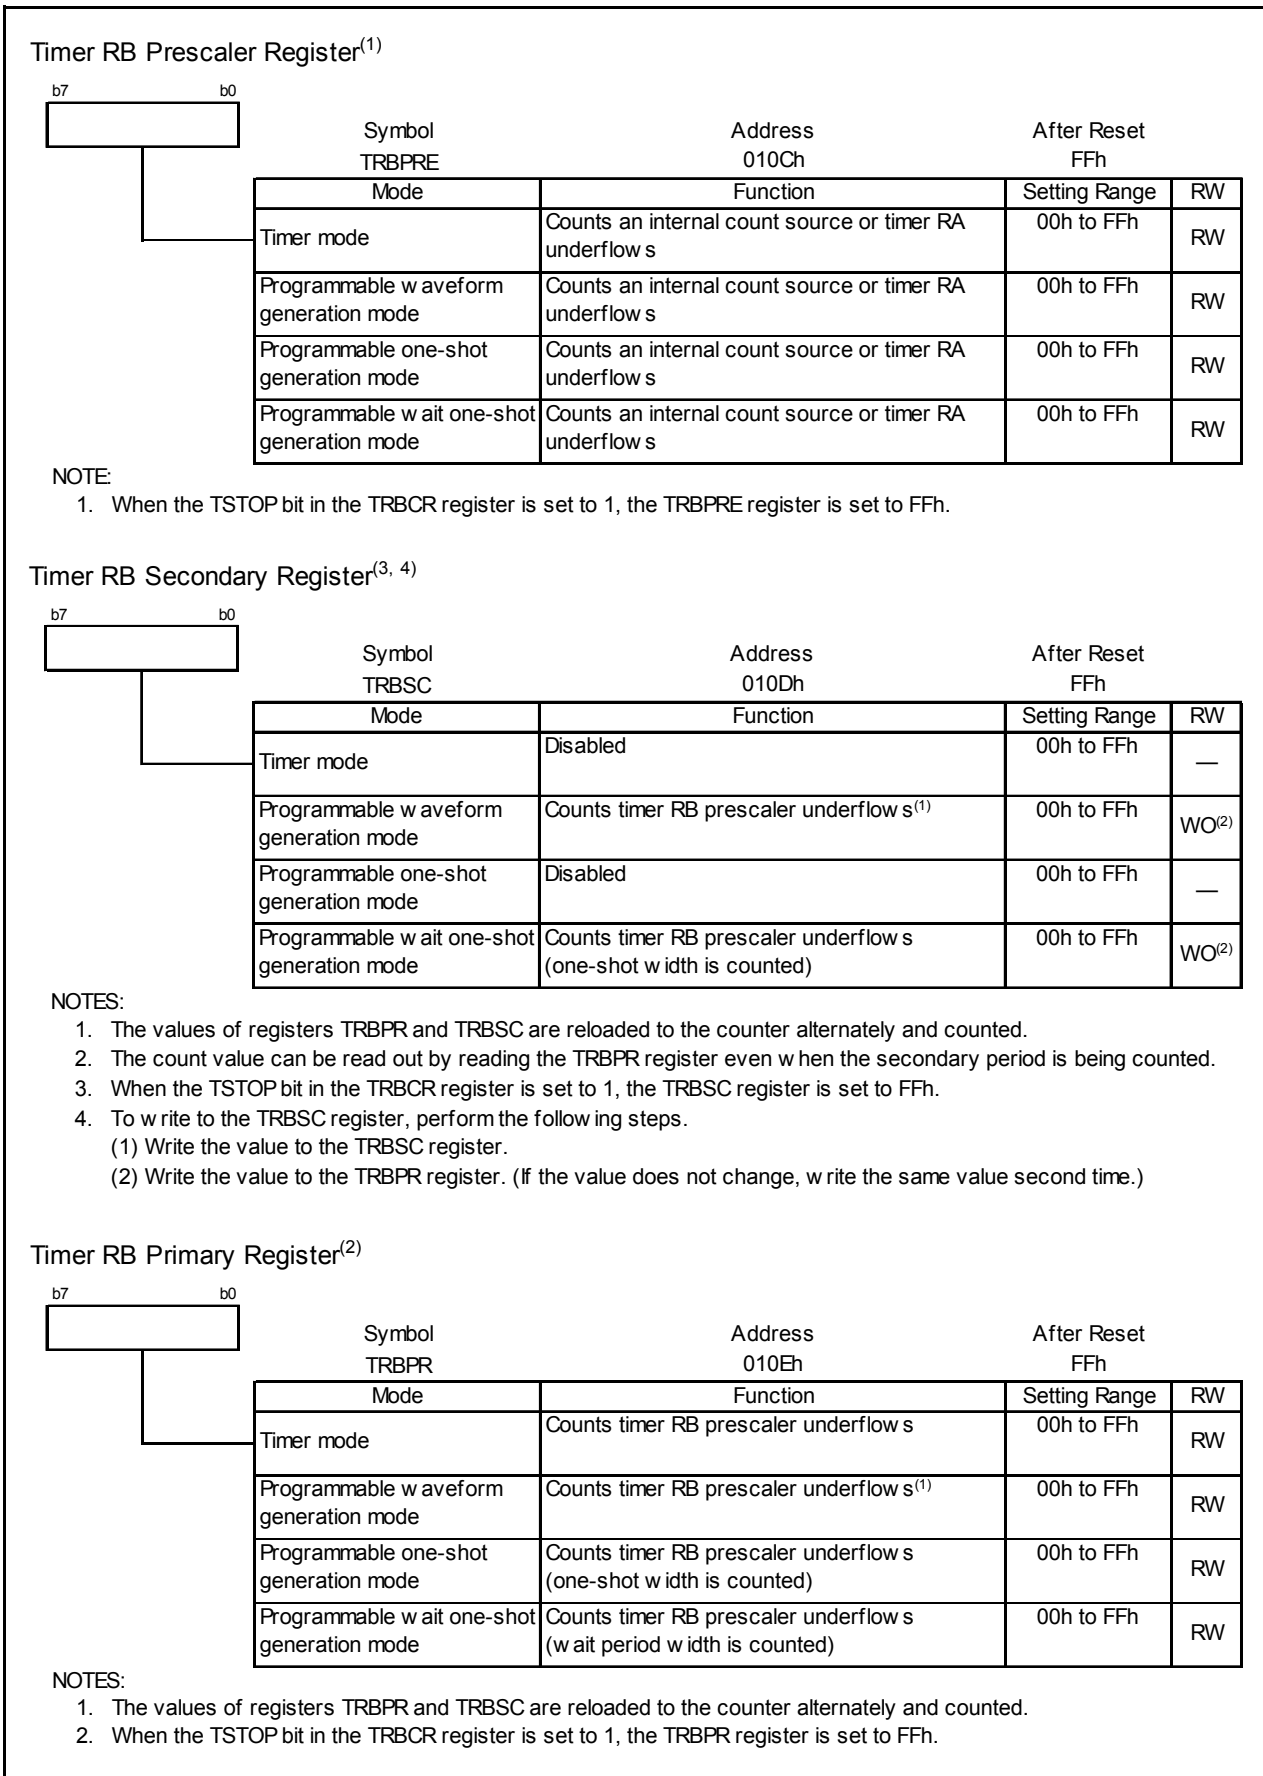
Timer RB Prescaler Register$^{(1)}$

b7 b0

Symbol TRBPRE

Address 010Ch

After Reset FFh

| Mode | Function | Setting Range | RW |
|---|---|---|---|
| Timer mode | Counts an internal count source or timer RA underflow s | 00h to FFh | RW |
| Programmable w aveform generation mode | Counts an internal count source or timer RA underflow s | 00h to FFh | RW |
| Programmable one-shot generation mode | Counts an internal count source or timer RA underflow s | 00h to FFh | RW |
| Programmable w ait one-shot generation mode | Counts an internal count source or timer RA underflow s | 00h to FFh | RW |

NOTE:
1. When the TSTOP bit in the TRBCR register is set to 1, the TRBPRE register is set to FFh.

Timer RB Secondary Register$^{(3, 4)}$

b7 b0

Symbol TRBSC

Address 010Dh

After Reset FFh

| Mode | Function | Setting Range | RW |
|---|---|---|---|
| Timer mode | Disabled | 00h to FFh | — |
| Programmable w aveform generation mode | Counts timer RB prescaler underflow s$^{(1)}$ | 00h to FFh | WO$^{(2)}$ |
| Programmable one-shot generation mode | Disabled | 00h to FFh | — |
| Programmable w ait one-shot generation mode | Counts timer RB prescaler underflow s (one-shot w idth is counted) | 00h to FFh | WO$^{(2)}$ |

NOTES:
1. The values of registers TRBPR and TRBSC are reloaded to the counter alternately and counted.
2. The count value can be read out by reading the TRBPR register even w hen the secondary period is being counted.
3. When the TSTOP bit in the TRBCR register is set to 1, the TRBSC register is set to FFh.
4. To w rite to the TRBSC register, perform the follow ing steps.
(1) Write the value to the TRBSC register.
(2) Write the value to the TRBPR register. (If the value does not change, w rite the same value second time.)

Timer RB Primary Register$^{(2)}$

b7 b0

Symbol TRBPR

Address 010Eh

After Reset FFh

| Mode | Function | Setting Range | RW |
|---|---|---|---|
| Timer mode | Counts timer RB prescaler underflow s | 00h to FFh | RW |
| Programmable w aveform generation mode | Counts timer RB prescaler underflow s$^{(1)}$ | 00h to FFh | RW |
| Programmable one-shot generation mode | Counts timer RB prescaler underflow s (one-shot w idth is counted) | 00h to FFh | RW |
| Programmable w ait one-shot generation mode | Counts timer RB prescaler underflow s (w ait period w idth is counted) | 00h to FFh | RW |

NOTES:
1. The values of registers TRBPR and TRBSC are reloaded to the counter alternately and counted.
2. When the TSTOP bit in the TRBCR register is set to 1, the TRBPR register is set to FFh.